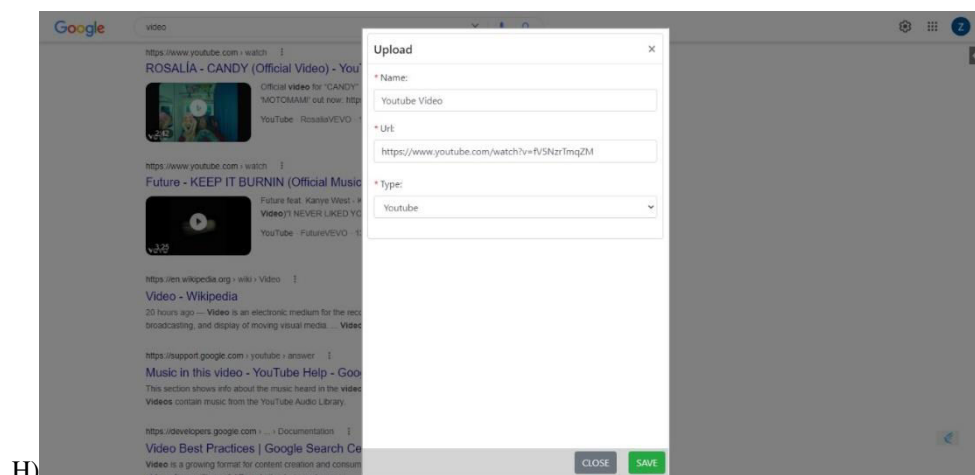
Google video

https://www.youtube.com › watch
ROSALÍA - CANDY (Official Video) - You
Official video for "CANDY" 'MOTOMAMI' out now: http
YouTube · RosaliaVEVO
2:42

https://www.youtube.com › watch
Future - KEEP IT BURNIN (Official Music
Future feat. Kanye West - Video)"I NEVER LIKED YO
YouTube · FutureVEVO
3:25

https://en.wikipedia.org › wiki › Video
Video - Wikipedia
20 hours ago — Video is an electronic medium for the rec broadcasting, and display of moving visual media. ... Vide

https://support.google.com › youtube › answer
Music in this video - YouTube Help - Goo
This section shows info about the music heard in the video Videos contain music from the YouTube Audio Library.

https://developers.google.com › ... › Documentation
Video Best Practices | Google Search Ce
Video is a growing format for content creation and consum

Upload ×
* Name:
Youtube Video
* Url:
https://www.youtube.com/watch?v=fV5NzrTmqZM
* Type:
Youtube

CLOSE SAVE

H)